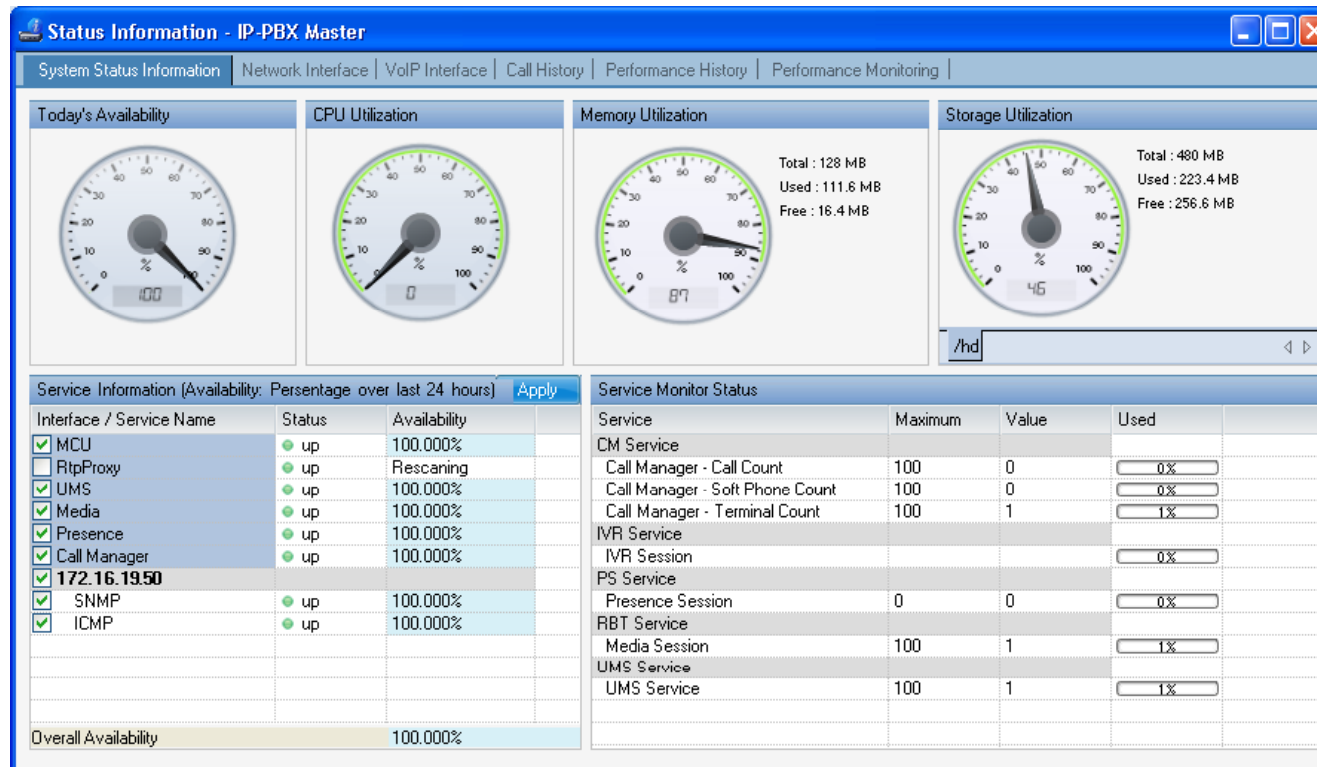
Status Information - IP-PBX Master

System Status Information | Network Interface | VoIP Interface | Call History | Performance History | Performance Monitoring

Today's Availability

0 10 20 30 40 50 60 70 80 90 100 %

100

CPU Utilization

0 10 20 30 40 50 60 70 80 90 100 %

0

Memory Utilization

0 10 20 30 40 50 60 70 80 90 100 %

87

Total : 128 MB
Used : 111.6 MB
Free : 16.4 MB

Storage Utilization

0 10 20 30 40 50 60 70 80 90 100 %

46

Total : 480 MB
Used : 223.4 MB
Free : 256.6 MB

/hd

Service Information (Availability: Persentage over last 24 hours) Apply

| Interface / Service Name | Status | Availability |
|---|---|---|
| MCU | up | 100.000% |
| RtpProxy | up | Rescaning |
| UMS | up | 100.000% |
| Media | up | 100.000% |
| Presence | up | 100.000% |
| Call Manager | up | 100.000% |
| 172.16.19.50 | | |
| SNMP | up | 100.000% |
| ICMP | up | 100.000% |
| Overall Availability | | 100.000% |

Service Monitor Status

| Service | Maximum | Value | Used |
|---|---|---|---|
| CM Service | | | |
| Call Manager - Call Count | 100 | 0 | 0% |
| Call Manager - Soft Phone Count | 100 | 0 | 0% |
| Call Manager - Terminal Count | 100 | 1 | 1% |
| IVR Service | | | |
| IVR Session | | | 0% |
| PS Service | | | |
| Presence Session | 0 | 0 | 0% |
| RBT Service | | | |
| Media Session | 100 | 1 | 1% |
| UMS Service | | | |
| UMS Service | 100 | 1 | 1% |